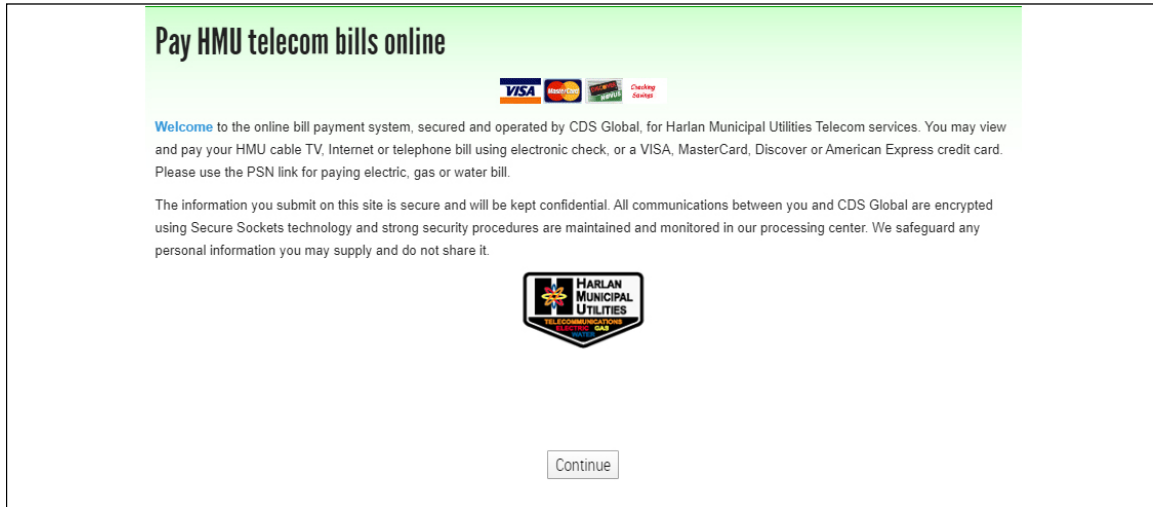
Pay HMU telecom bills online

VISA MasterCard DISCOVER Checking Savings

Welcome to the online bill payment system, secured and operated by CDS Global, for Harlan Municipal Utilities Telecom services. You may view and pay your HMU cable TV, Internet or telephone bill using electronic check, or a VISA, MasterCard, Discover or American Express credit card. Please use the PSN link for paying electric, gas or water bill.

The information you submit on this site is secure and will be kept confidential. All communications between you and CDS Global are encrypted using Secure Sockets technology and strong security procedures are maintained and monitored in our processing center. We safeguard any personal information you may supply and do not share it.

HARLAN MUNICIPAL UTILITIES
TELECOMMUNICATIONS ELECTRIC GAS WATER

Continue